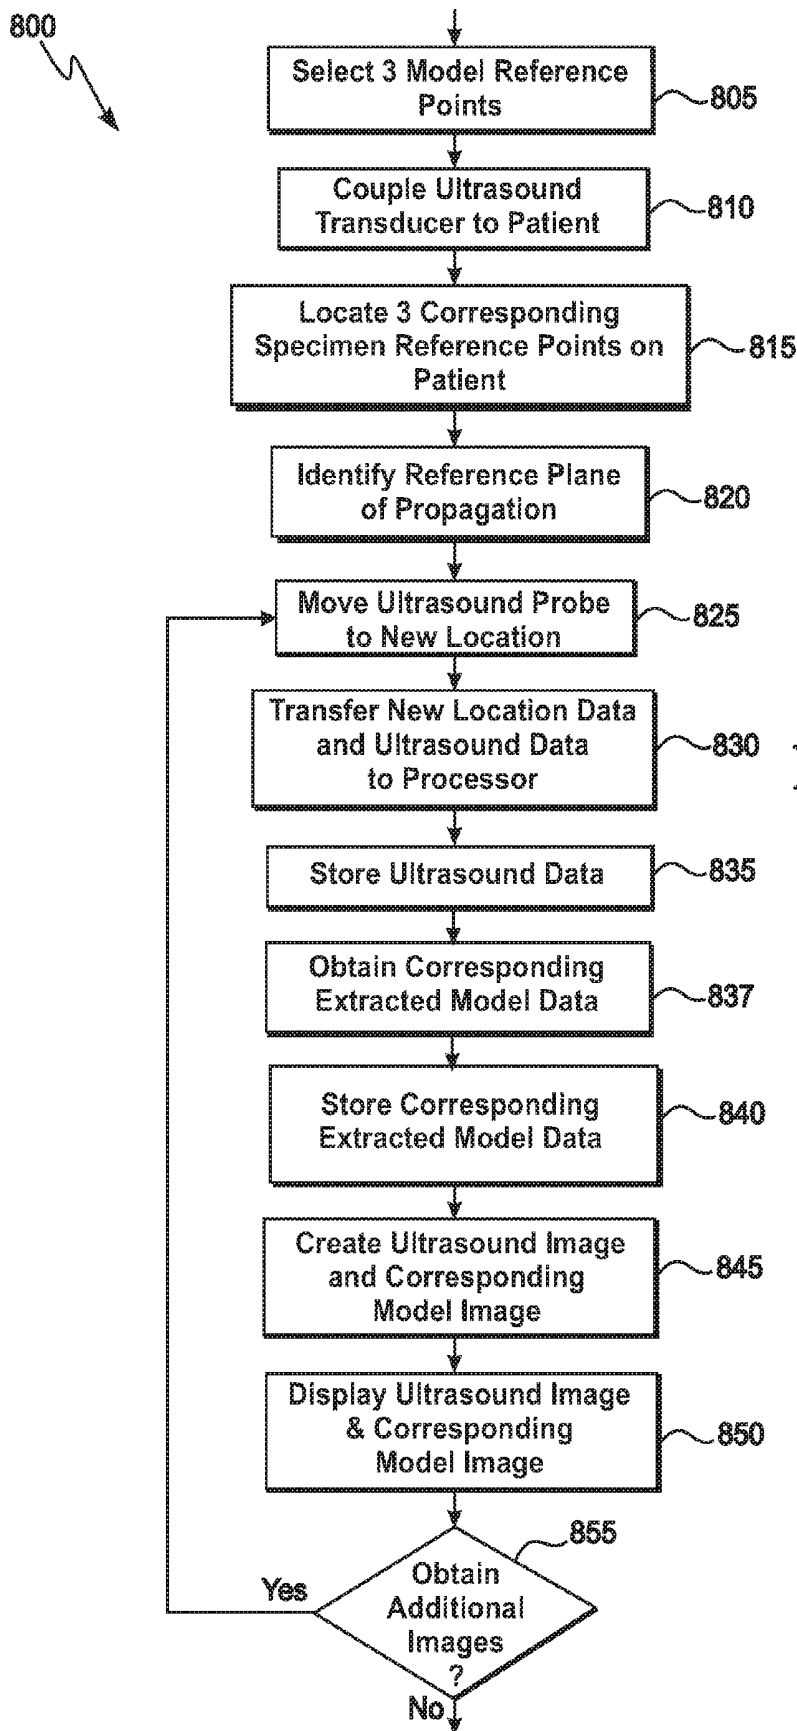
800

Select 3 Model Reference Points
805

Couple Ultrasound Transducer to Patient
810

Locate 3 Corresponding Specimen Reference Points on Patient
815

Identify Reference Plane of Propagation
820

Move Ultrasound Probe to New Location
825

Transfer New Location Data and Ultrasound Data to Processor
830

Store Ultrasound Data
835

Obtain Corresponding Extracted Model Data
837

Store Corresponding Extracted Model Data
840

Create Ultrasound Image and Corresponding Model Image
845

Display Ultrasound Image & Corresponding Model Image
850

855
Obtain Additional Images ?
Yes
No